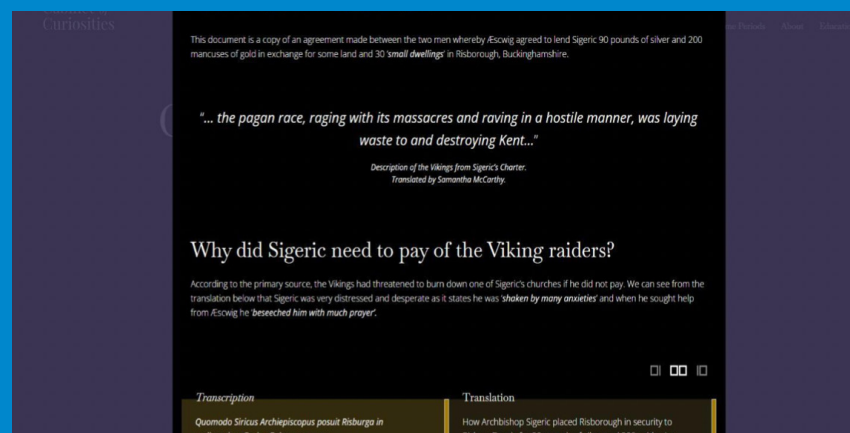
Curiosities

This document is a copy of an agreement made between the two men whereby Æscwig agreed to lend Sigeric 90 pounds of silver and 200 mancuses of gold in exchange for some land and 30 '*small dwellings*' in Risborough, Buckinghamshire.

"... the pagan race, raging with its massacres and raving in a hostile manner, was laying waste to and destroying Kent..."

Description of the Vikings from Sigeric's Charter.
Translated by Samantha McCarthy.

Why did Sigeric need to pay of the Viking raiders?

According to the primary source, the Vikings had threatened to burn down one of Sigeric's churches if he did not pay. We can see from the translation below that Sigeric was very distressed and desperate as it states he was '*shaken by many anxieties*' and when he sought help from Æscwig he '*beseeched him with much prayer*'.

Transcription

Quomodo Siricus Archiepiscopus posuit Risburga in

Translation

How Archbishop Sigeric placed Risborough in security to